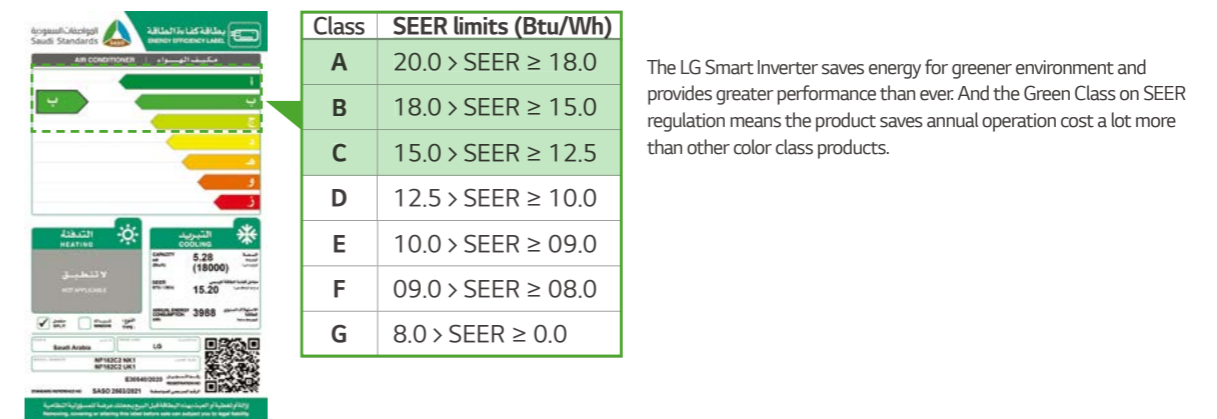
الهيئة السعودية للمواصفات
Saudi Standards
بطاقة كفاءة الطاقة
ENERGY EFFICIENCY LABEL
AIR CONDITIONER مكيف الهواء
أ
ب
ب
ج
د
هـ
و
ز
التدفئة
HEATING
لا ينطبق
NOT APPLICABLE
التبريد
COOLING
CAPACITY
5.28
(18000)
SEER
15.20
3988
Saudi Arabia
LG
NP182C2 NK1
NP182C2 UK1
E30040/2020
SASO 2663/2021

| Class | SEER limits (Btu/Wh) |
|---|---|
| A | 20.0 > SEER ≥ 18.0 |
| B | 18.0 > SEER ≥ 15.0 |
| C | 15.0 > SEER ≥ 12.5 |
| D | 12.5 > SEER ≥ 10.0 |
| E | 10.0 > SEER ≥ 09.0 |
| F | 09.0 > SEER ≥ 08.0 |
| G | 8.0 > SEER ≥ 0.0 |

The LG Smart Inverter saves energy for greener environment and provides greater performance than ever. And the Green Class on SEER regulation means the product saves annual operation cost a lot more than other color class products.